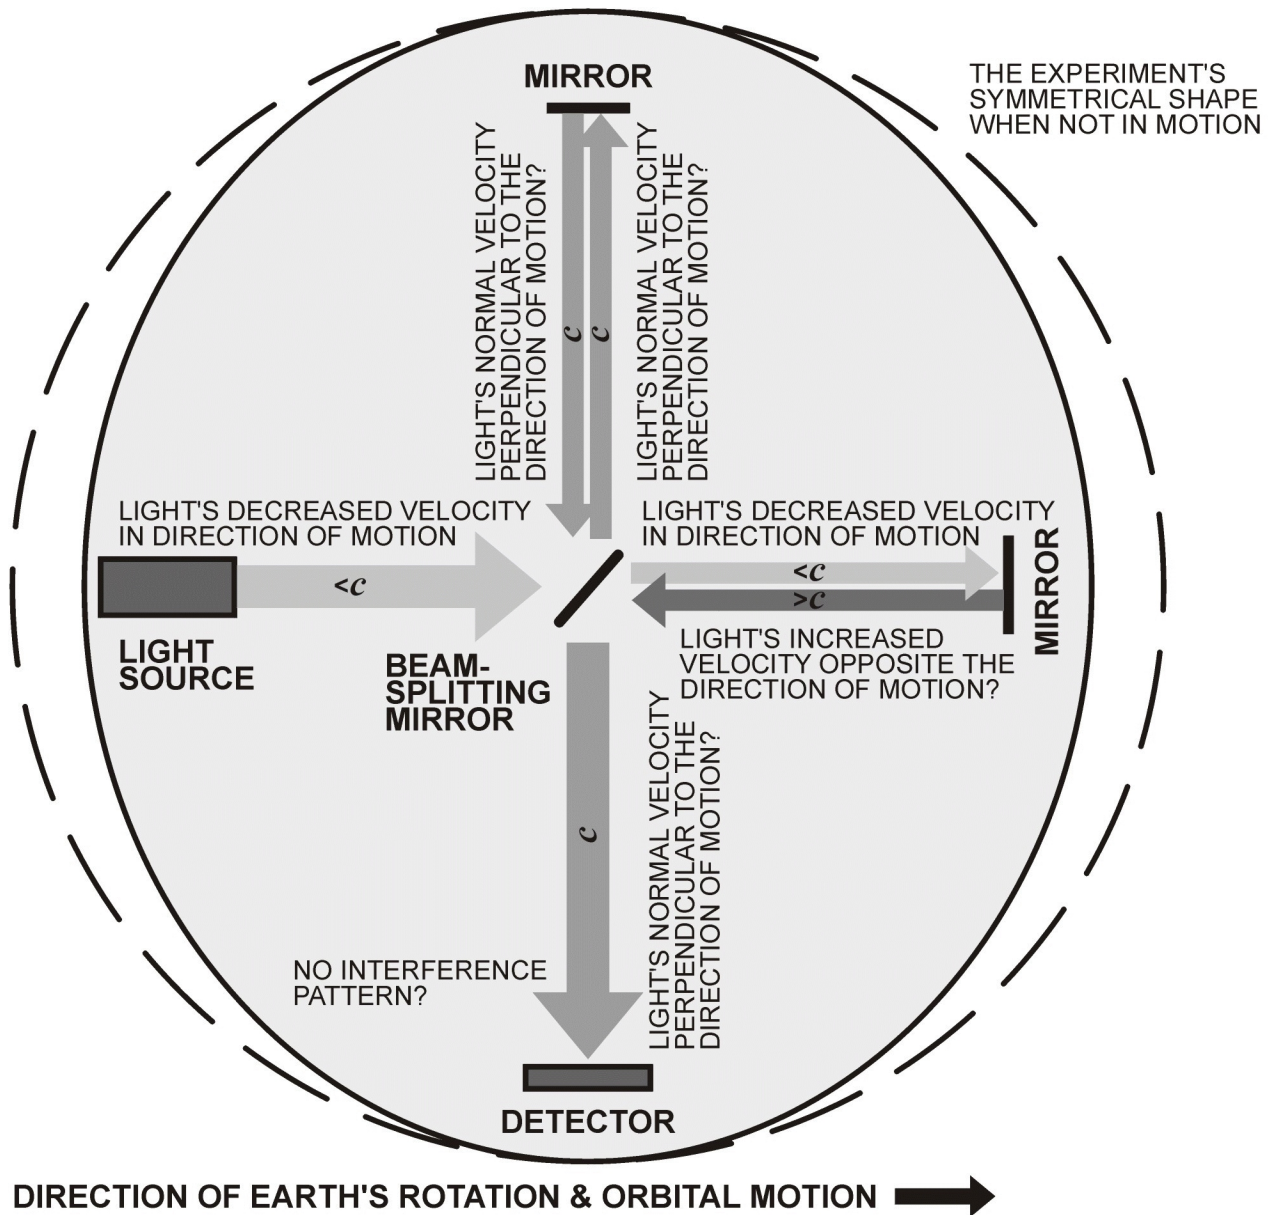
MIRROR

THE EXPERIMENT'S SYMMETRICAL SHAPE WHEN NOT IN MOTION

LIGHT'S NORMAL VELOCITY PERPENDICULAR TO THE DIRECTION OF MOTION?

$c$

$c$

LIGHT'S NORMAL VELOCITY PERPENDICULAR TO THE DIRECTION OF MOTION?

LIGHT'S DECREASED VELOCITY IN DIRECTION OF MOTION

$<c$

LIGHT SOURCE

BEAM-SPLITTING MIRROR

LIGHT'S DECREASED VELOCITY IN DIRECTION OF MOTION

$<c$

$>c$

MIRROR

LIGHT'S INCREASED VELOCITY OPPOSITE THE DIRECTION OF MOTION?

$c$

LIGHT'S NORMAL VELOCITY PERPENDICULAR TO THE DIRECTION OF MOTION?

NO INTERFERENCE PATTERN?

DETECTOR

DIRECTION OF EARTH'S ROTATION & ORBITAL MOTION